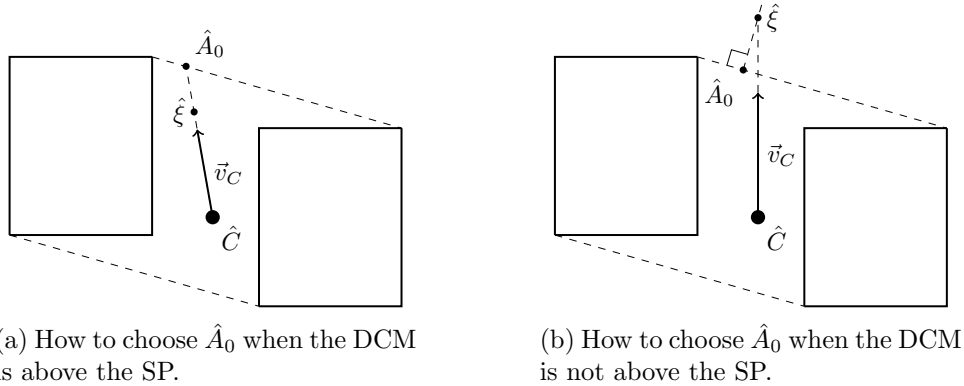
$\hat{A}_0$

$\hat{\xi}$

$\vec{v}_C$

$\hat{C}$

(a) How to choose $\hat{A}_0$ when the DCM is above the SP.

$\hat{\xi}$

$\hat{A}_0$

$\vec{v}_C$

$\hat{C}$

(b) How to choose $\hat{A}_0$ when the DCM is not above the SP.